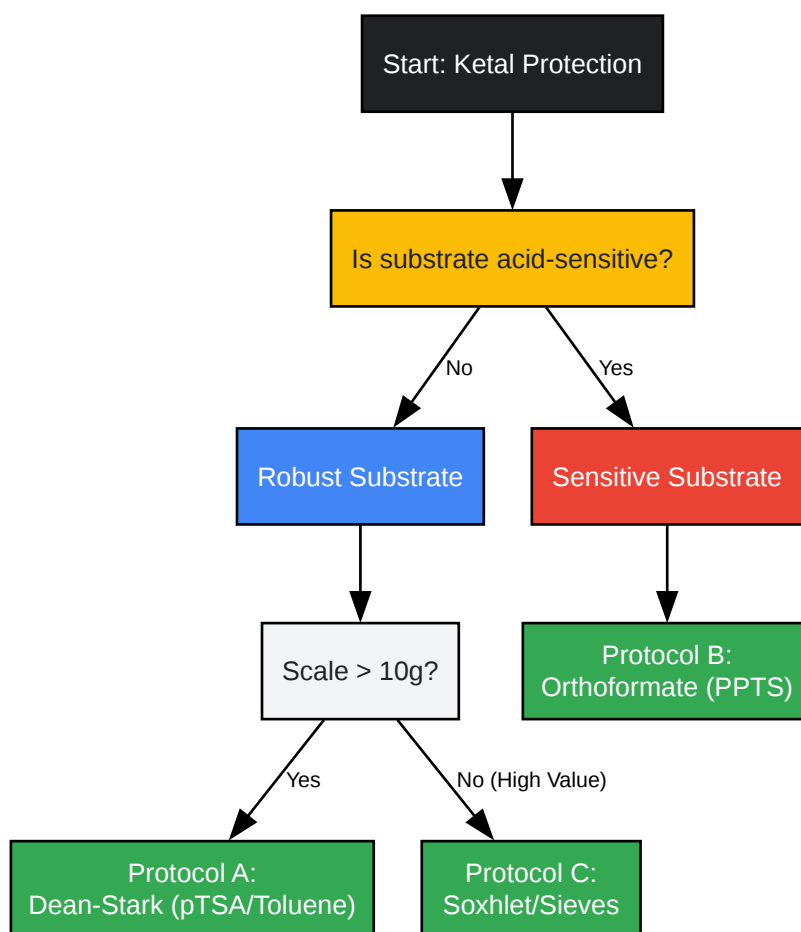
Start: Ketal Protection

Is substrate acid-sensitive?

No

Yes

Robust Substrate

Sensitive Substrate

Scale > 10g?

Protocol B: Orthoformate (PPTS)

Yes

No (High Value)

Protocol A: Dean-Stark (pTSA/Toluene)

Protocol C: Soxhlet/Sieves